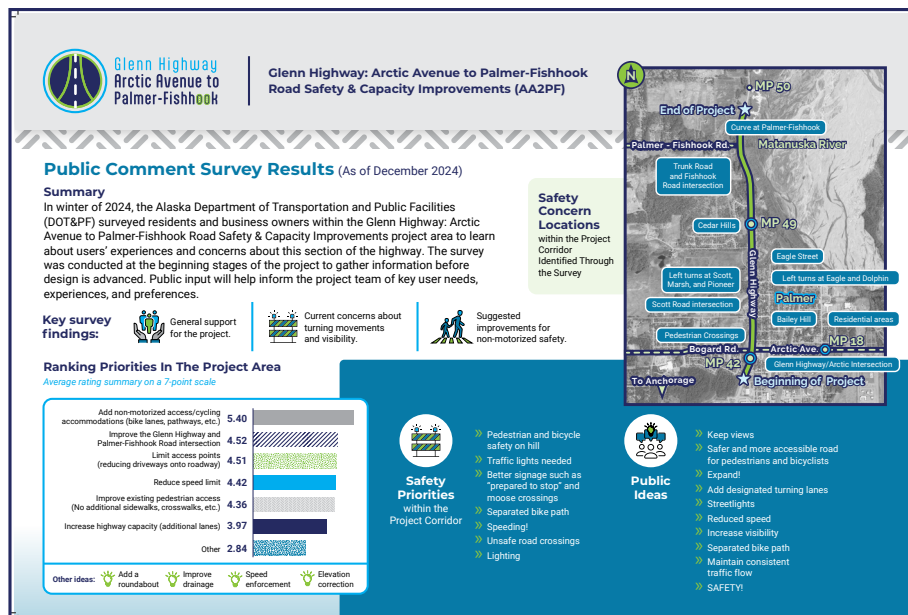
Glenn Highway Arctic Avenue to Palmer-Fishhook

Glenn Highway: Arctic Avenue to Palmer-Fishhook Road Safety & Capacity Improvements (AA2PF)

Public Comment Survey Results (As of December 2024)

Summary
In winter of 2024, the Alaska Department of Transportation and Public Facilities (DOT&PF) surveyed residents and business owners within the Glenn Highway: Arctic Avenue to Palmer-Fishhook Road Safety & Capacity Improvements project area to learn about users' experiences and concerns about this section of the highway. The survey was conducted at the beginning stages of the project to gather information before design is advanced. Public input will help inform the project team of key user needs, experiences, and preferences.

Key survey findings:
General support for the project.
Current concerns about turning movements and visibility.
Suggested improvements for non-motorized safety.

Safety Concern Locations within the Project Corridor Identified Through the Survey

N
MP 50
End of Project
Curve at Palmer-Fishhook
Palmer - Fishhook Rd.
Matanuska River
Trunk Road and Fishhook Road intersection
Cedar Hills
MP 49
Eagle Street
Glenn Highway
Left turns at Scott, Marsh, and Pioneer
Left turns at Eagle and Dolphin
Palmer
Scott Road intersection
Bailey Hill
Residential areas
Pedestrian Crossings
Bogard Rd.
Arctic Ave.
MP 18
MP 42
Glenn Highway/Arctic Intersection
To Anchorage
Beginning of Project

Ranking Priorities In The Project Area
Average rating summary on a 7-point scale

| Priority | Rating |
|---|---|
| Add non-motorized access/cycling accommodations (bike lanes, pathways, etc.) | 5.40 |
| Improve the Glenn Highway and Palmer-Fishhook Road intersection | 4.52 |
| Limit access points (reducing driveways onto roadway) | 4.51 |
| Reduce speed limit | 4.42 |
| Improve existing pedestrian access (No additional sidewalks, crosswalks, etc.) | 4.36 |
| Increase highway capacity (additional lanes) | 3.97 |
| Other | 2.84 |

Other ideas: Add a roundabout; Improve drainage; Speed enforcement; Elevation correction

Safety Priorities within the Project Corridor
» Pedestrian and bicycle safety on hill
» Traffic lights needed
» Better signage such as "prepared to stop" and moose crossings
» Separated bike path
» Speeding!
» Unsafe road crossings
» Lighting

Public Ideas
» Keep views
» Safer and more accessible road for pedestrians and bicyclists
» Expand!
» Add designated turning lanes
» Streetlights
» Reduced speed
» Increase visibility
» Separated bike path
» Maintain consistent traffic flow
» SAFETY!